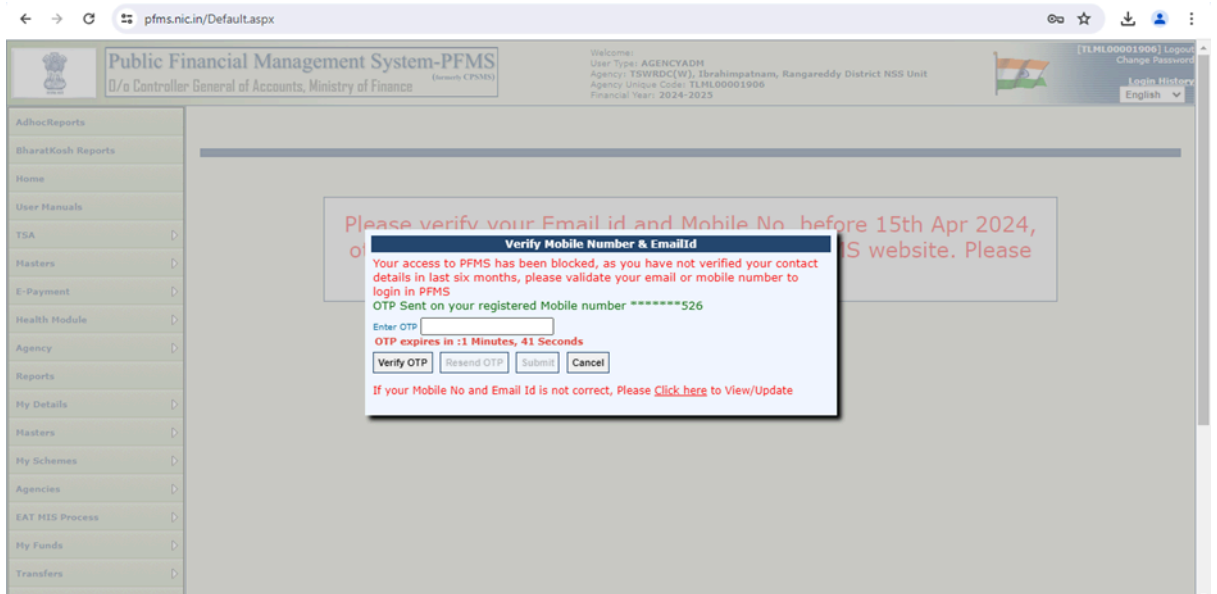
pfms.nic.in/Default.aspx

Public Financial Management System-PFMS
(formerly CPSMS)
O/o Controller General of Accounts, Ministry of Finance

Welcome:
User Type: AGENCYADM
Agency: TSWRDC(W), Ibrahimpatnam, Rangareddy District NSS Unit
Agency Unique Code: TLML00001906
Financial Year: 2024-2025

[TLML00001906] Logout
Change Password
Login History
English

AdhocReports
BharatKosh Reports
Home
User Manuals
TSA
Masters
E-Payment
Health Module
Agency
Reports
My Details
Masters
My Schemes
Agencies
EAT MIS Process
My Funds
Transfers

Please verify your Email id and Mobile No. before 15th Apr 2024, ot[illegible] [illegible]S website. Please

Verify Mobile Number & EmailId

Your access to PFMS has been blocked, as you have not verified your contact details in last six months, please validate your email or mobile number to login in PFMS

OTP Sent on your registered Mobile number *******526

Enter OTP

OTP expires in :1 Minutes, 41 Seconds

Verify OTP Resend OTP Submit Cancel

If your Mobile No and Email Id is not correct, Please Click here to View/Update